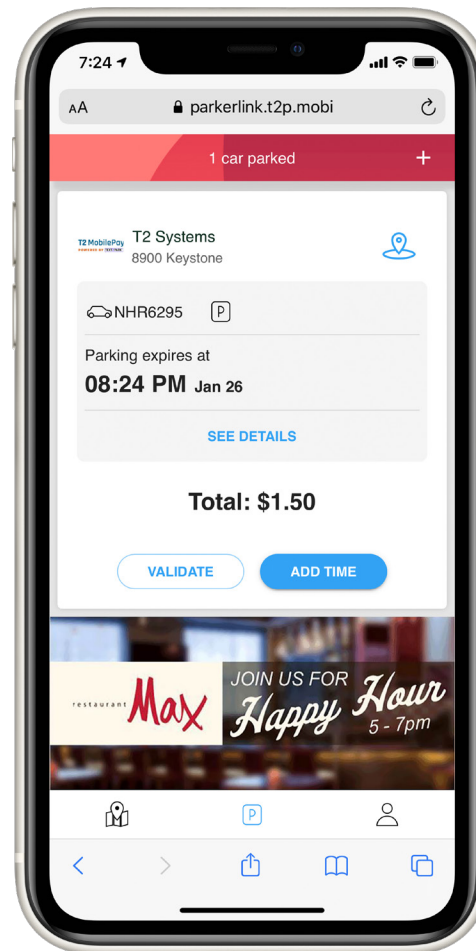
7:24

AA parkerlink.t2p.mobi

1 car parked +

T2 MobilePay POWERED BY TEXTRON
T2 Systems
8900 Keystone

NHR6295 P

Parking expires at
08:24 PM Jan 26

SEE DETAILS

Total: $1.50

VALIDATE ADD TIME

restaurant Max
JOIN US FOR
Happy Hour
5 - 7pm

P